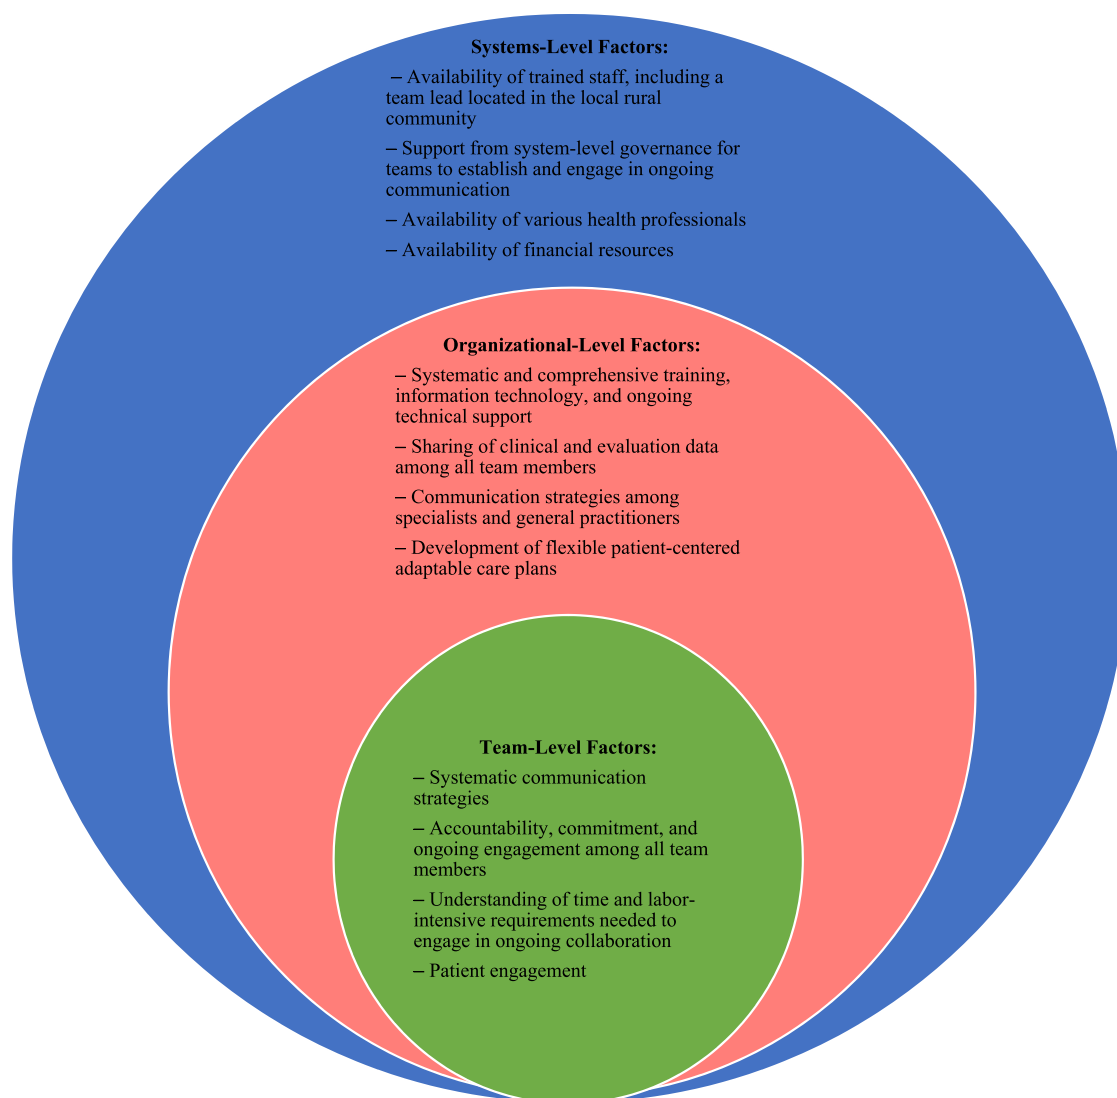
**Systems-Level Factors:**

– Availability of trained staff, including a team lead located in the local rural community

– Support from system-level governance for teams to establish and engage in ongoing communication

– Availability of various health professionals

– Availability of financial resources

**Organizational-Level Factors:**

– Systematic and comprehensive training, information technology, and ongoing technical support

– Sharing of clinical and evaluation data among all team members

– Communication strategies among specialists and general practitioners

– Development of flexible patient-centered adaptable care plans

**Team-Level Factors:**

– Systematic communication strategies

– Accountability, commitment, and ongoing engagement among all team members

– Understanding of time and labor-intensive requirements needed to engage in ongoing collaboration

– Patient engagement